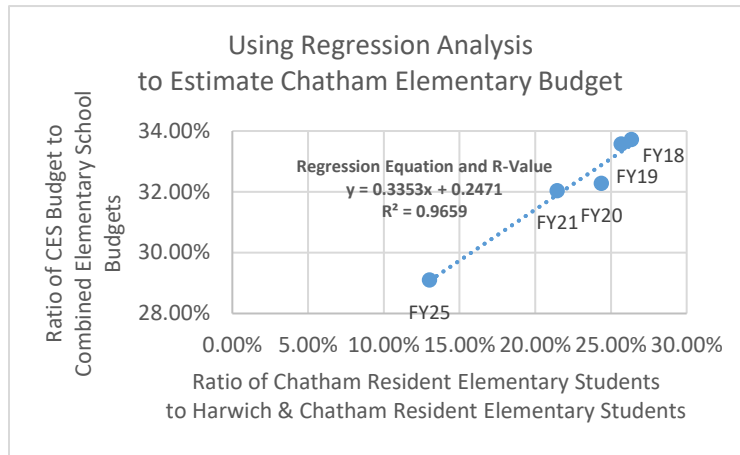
Using Regression Analysis to Estimate Chatham Elementary Budget

Ratio of CES Budget to Combined Elementary School Budgets

34.00%
32.00%
30.00%
28.00%

Regression Equation and R-Value
$y = 0.3353x + 0.2471$
$R^2 = 0.9659$

FY18
FY19
FY21
FY20
FY25

0.00% 5.00% 10.00% 15.00% 20.00% 25.00% 30.00%

Ratio of Chatham Resident Elementary Students to Harwich & Chatham Resident Elementary Students